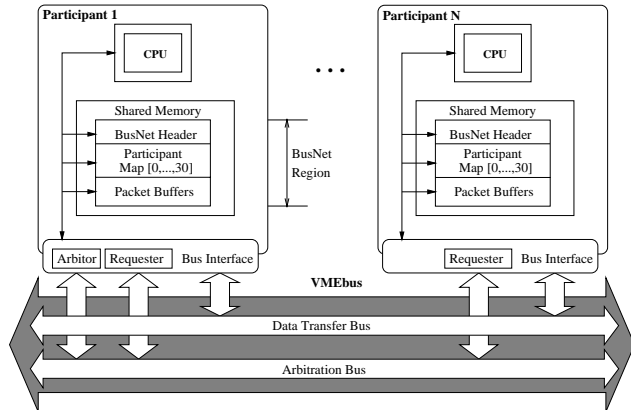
Participant 1

CPU

Shared Memory

BusNet Header

Participant Map [0,...,30]

Packet Buffers

BusNet Region

Arbitor

Requester

Bus Interface

. . .

Participant N

CPU

Shared Memory

BusNet Header

Participant Map [0,...,30]

Packet Buffers

Requester

Bus Interface

VMEbus

Data Transfer Bus

Arbitration Bus